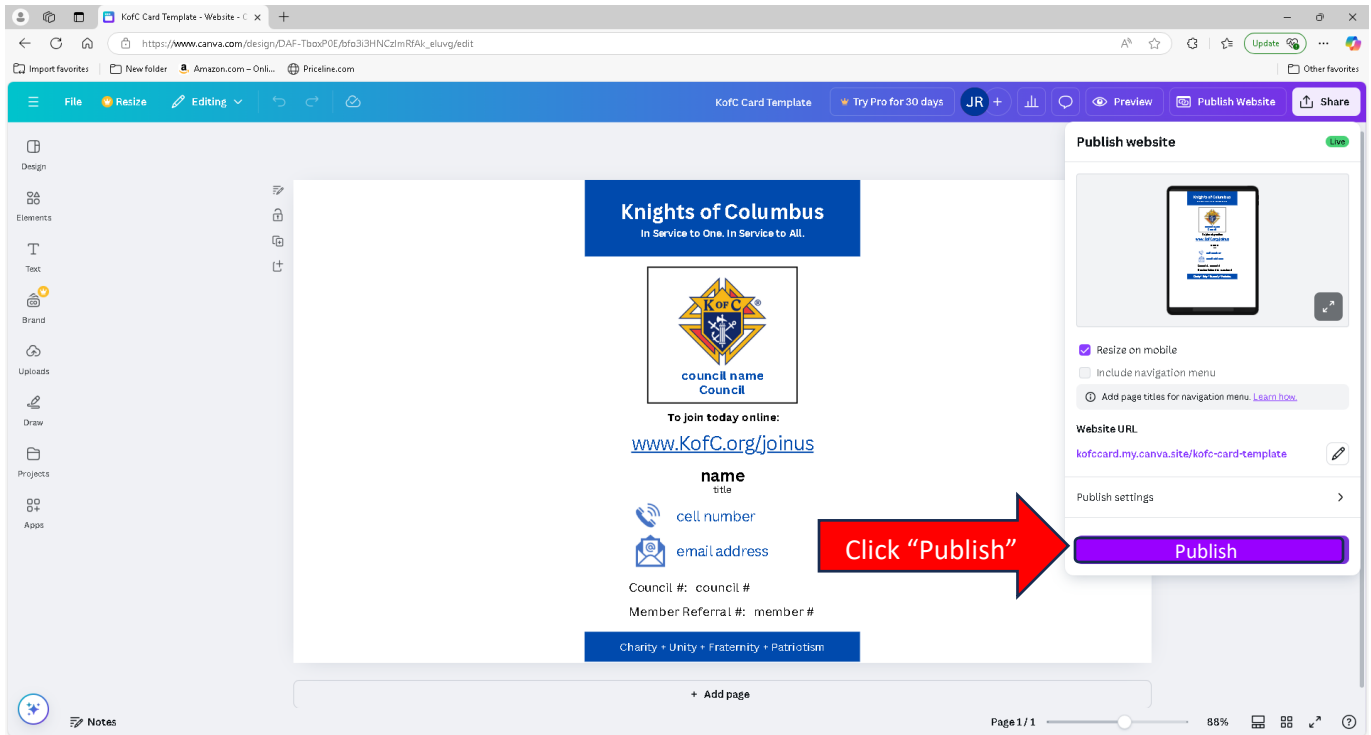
KofC Card Template - Website - C ×

https://www.canva.com/design/DAF-TboxP0E/bfo3i3HNCzlmRfAk_eluvg/edit

Update

Import favorites | New folder | Amazon.com – Onli... | Priceline.com | Other favorites

File | Resize | Editing | KofC Card Template | Try Pro for 30 days | JR | Preview | Publish Website | Share

Design
Elements
Text
Brand
Uploads
Draw
Projects
Apps

Knights of Columbus
In Service to One. In Service to All.

K of C ®

council name
Council

To join today online:

www.KofC.org/joinus

name
title

cell number

email address

Council #: council #

Member Referral #: member #

Charity + Unity + Fraternity + Patriotism

+ Add page

Publish website
Live

Resize on mobile
Include navigation menu
Add page titles for navigation menu. Learn how.

Website URL
kofccard.my.canva.site/kofc-card-template

Publish settings

Click “Publish”

Publish

Notes

Page 1 / 1 88%